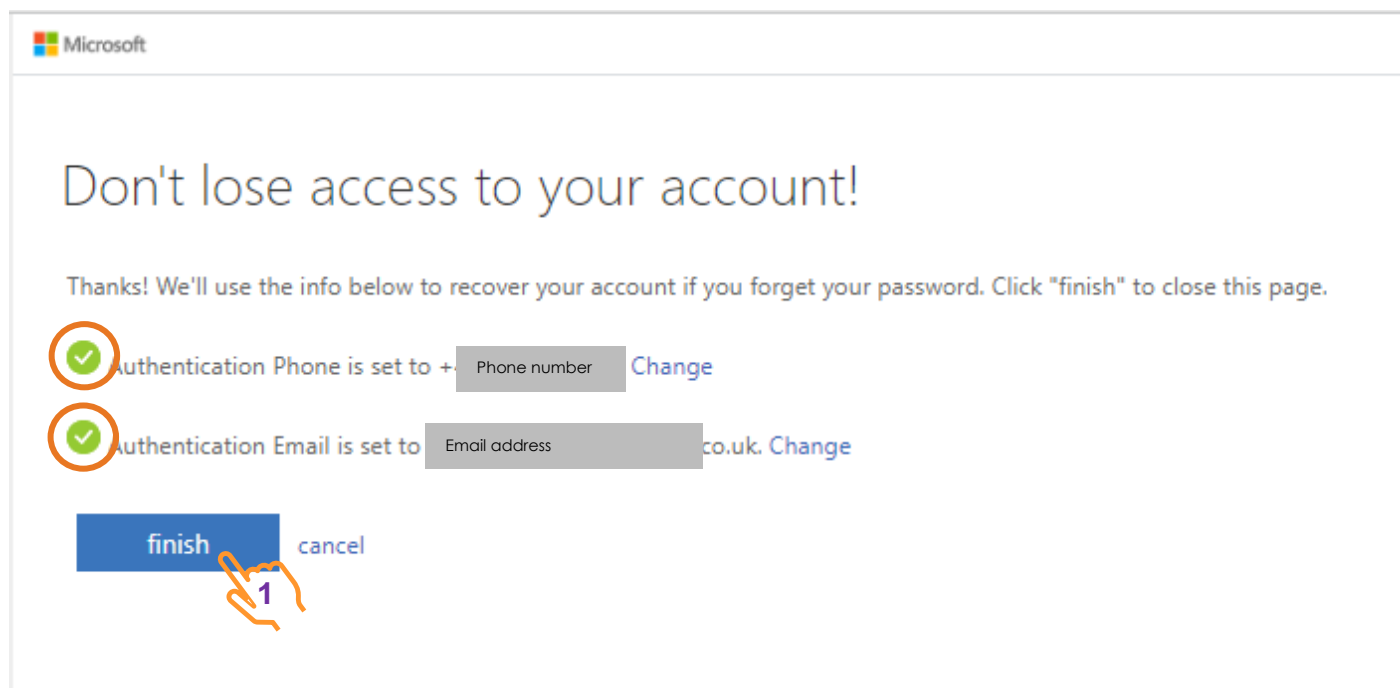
Microsoft

Don't lose access to your account!

Thanks! We'll use the info below to recover your account if you forget your password. Click "finish" to close this page.

Authentication Phone is set to +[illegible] Phone number Change

Authentication Email is set to Email address co.uk. Change

finish cancel

1